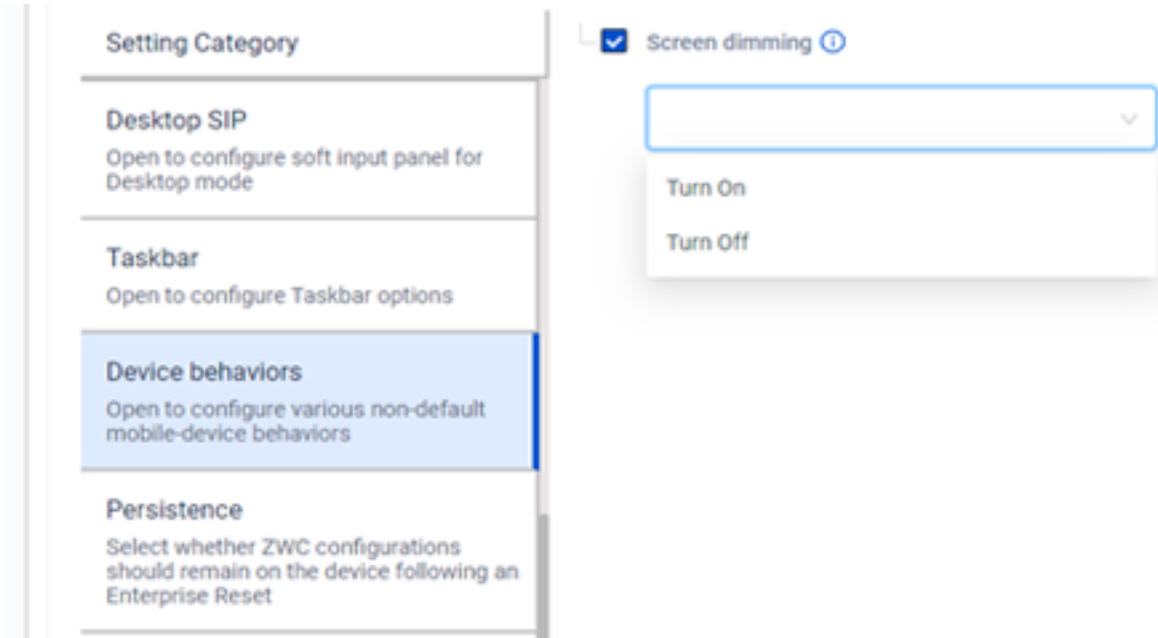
Setting Category

Desktop SIP
Open to configure soft input panel for Desktop mode

Taskbar
Open to configure Taskbar options

Device behaviors
Open to configure various non-default mobile-device behaviors

Persistence
Select whether ZWC configurations should remain on the device following an Enterprise Reset

Screen dimming

Turn On
Turn Off